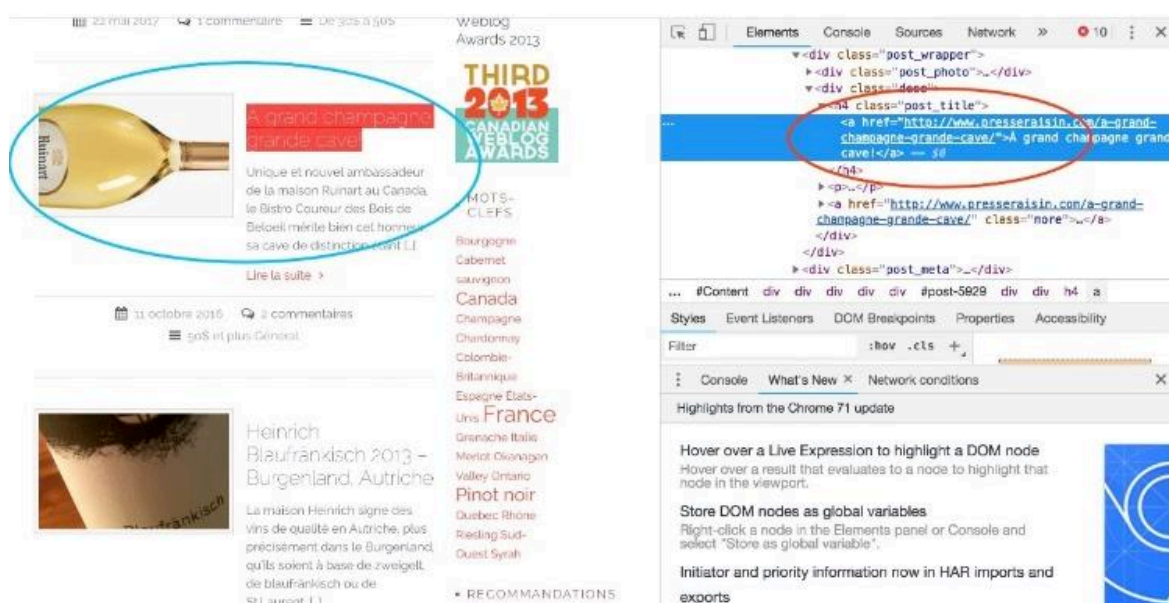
23 mai 2017 1 commentaire De 30$ à 50$

Weblog Awards 2013

THIRD 2013 CANADIAN WEBLOG AWARDS

Ruinart

A grand champagne grande cave!

Unique et nouvel ambassadeur de la maison Ruinart au Canada, le Bistro Coureur des Bois de Beloeil mérite bien cet honneur sa cave de distinction compte [...]

Lire la suite >

11 octobre 2016 2 commentaires

50$ et plus, Général

MOTS-CLEFS

Bourgogne Cabernet sauvignon Canada Champagne Chardonnay Colombie-Britannique Espagne États-Unis France Grenache Italie Merlot Okanagan Valley Ontario Pinot noir Quebec Rhône Riesling Sud-Ouest Syrah

Blaufränkisch

Heinrich Blaufränkisch 2013 – Burgenland, Autriche

La maison Heinrich signe des vins de qualité en Autriche, plus précisément dans le Burgenland, qu'ils soient à base de zweigelt, de blaufränkisch ou de St-Laurent [...]

RECOMMANDATIONS

Elements Console Sources Network » 10 ⋮ ×

<div class="post_wrapper">
<div class="post_photo">…</div>
<div class="desc">
<h4 class="post_title">
<a href="http://www.presseraisin.com/a-grand-champagne-grande-cave/">A grand champagne grande cave!</a> == $0
</h4>
<p>…</p>
<a href="http://www.presseraisin.com/a-grand-champagne-grande-cave/" class="more">…</a>
</div>
</div>
<div class="post_meta">…</div>

... #Content div div div div div #post-5829 div div h4 a

Styles Event Listeners DOM Breakpoints Properties Accessibility

Filter :hov .cls +

Console What's New × Network conditions ×

Highlights from the Chrome 71 update

Hover over a Live Expression to highlight a DOM node
Hover over a result that evaluates to a node to highlight that node in the viewport.

Store DOM nodes as global variables
Right-click a node in the Elements panel or Console and select "Store as global variable".

Initiator and priority information now in HAR imports and exports